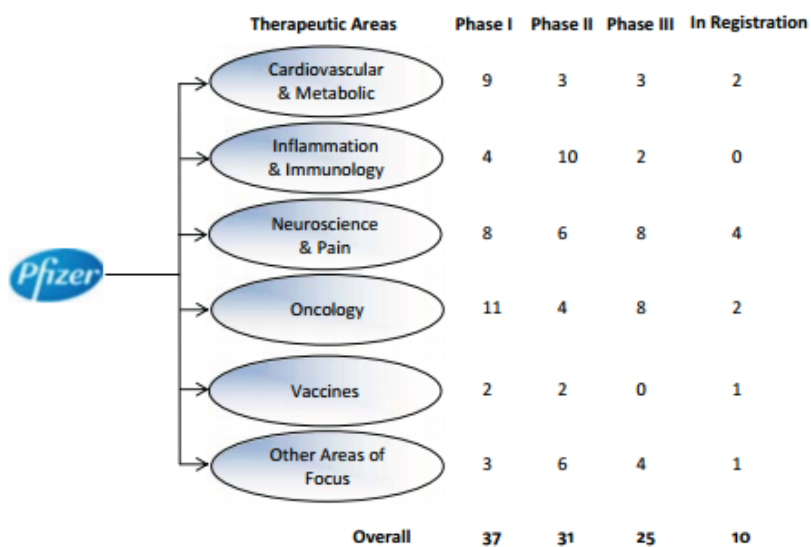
Pfizer

| Therapeutic Areas | Phase I | Phase II | Phase III | In Registration |
|---|---|---|---|---|
| Cardiovascular & Metabolic | 9 | 3 | 3 | 2 |
| Inflammation & Immunology | 4 | 10 | 2 | 0 |
| Neuroscience & Pain | 8 | 6 | 8 | 4 |
| Oncology | 11 | 4 | 8 | 2 |
| Vaccines | 2 | 2 | 0 | 1 |
| Other Areas of Focus | 3 | 6 | 4 | 1 |
| Overall | 37 | 31 | 25 | 10 |